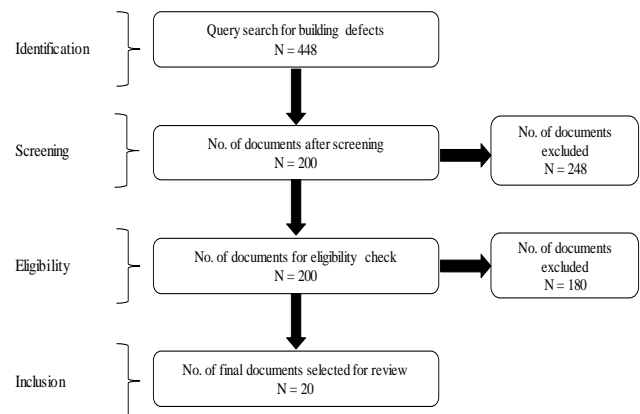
Identification

Query search for building defects
N = 448

Screening

No. of documents after screening
N = 200

No. of documents excluded
N = 248

Eligibility

No. of documents for eligibility check
N = 200

No. of documents excluded
N = 180

Inclusion

No. of final documents selected for review
N = 20